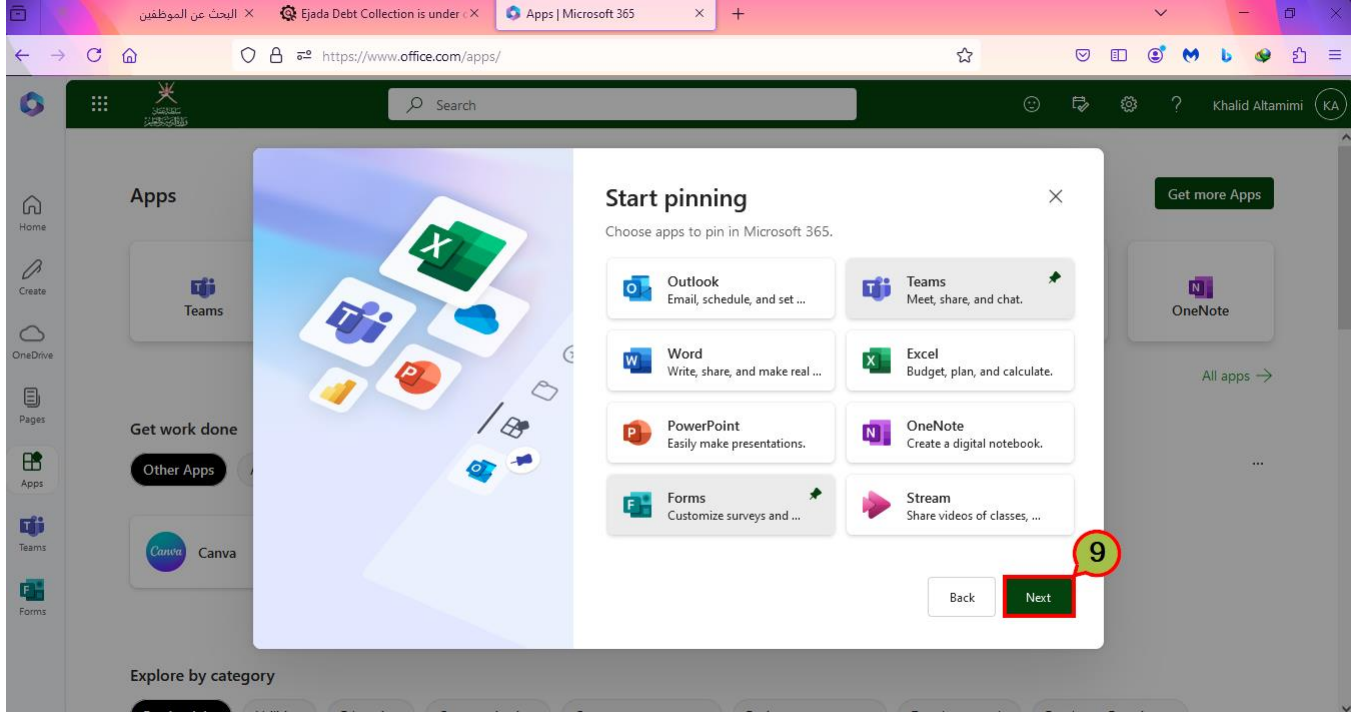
البحث عن الموظفين ×
Ejada Debt Collection is under ×
Apps | Microsoft 365 ×

https://www.office.com/apps/

Search

Khalid Altamimi KA

Home
Create
OneDrive
Pages
Apps
Teams
Forms

Apps

Teams

Get work done

Other Apps

Canva

Explore by category

Get more Apps

OneNote

All apps →

...

Start pinning

Choose apps to pin in Microsoft 365.

Outlook
Email, schedule, and set ...

Teams
Meet, share, and chat.

Word
Write, share, and make real ...

Excel
Budget, plan, and calculate.

PowerPoint
Easily make presentations.

OneNote
Create a digital notebook.

Forms
Customize surveys and ...

Stream
Share videos of classes, ...

9

Back

Next